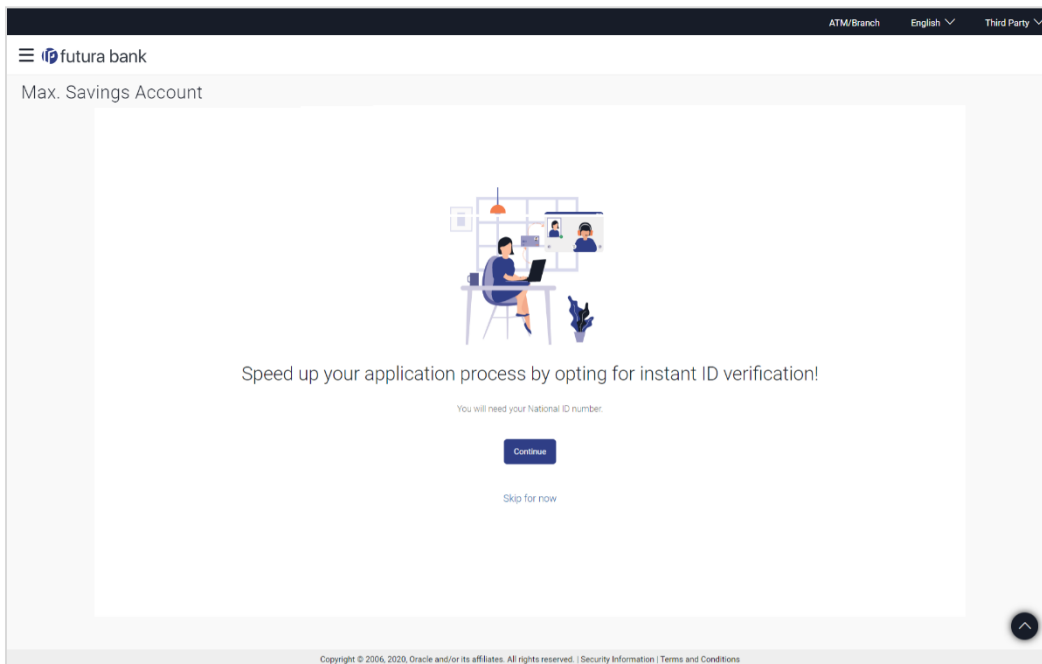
ATM/Branch English Third Party

futura bank

Max. Savings Account

Speed up your application process by opting for instant ID verification!

You will need your National ID number.

Continue

Skip for now

Copyright © 2006, 2020, Oracle and/or its affiliates. All rights reserved. | Security Information | Terms and Conditions